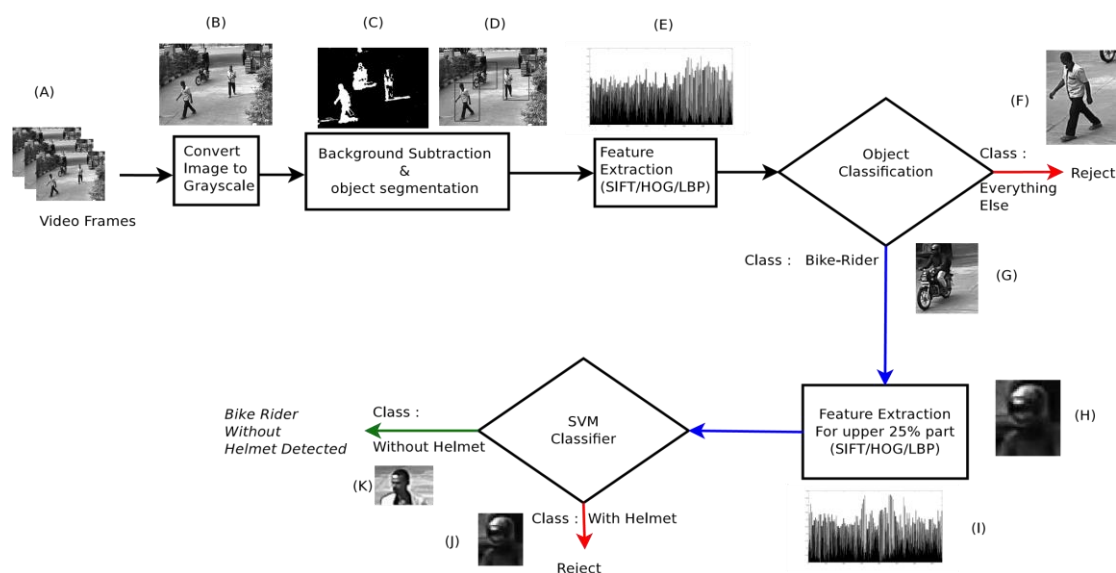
(A)

Video Frames

(B)

Convert Image to Grayscale

(C)

Background Subtraction & object segmentation

(D)

(E)

Feature Extraction (SIFT/HOG/LBP)

Object Classification

(F)

Class : Everything Else

Reject

Class : Bike-Rider

(G)

Feature Extraction For upper 25% part (SIFT/HOG/LBP)

(H)

(I)

SVM Classifier

Class : Without Helmet

Bike Rider Without Helmet Detected

(K)

(J)

Class : With Helmet

Reject